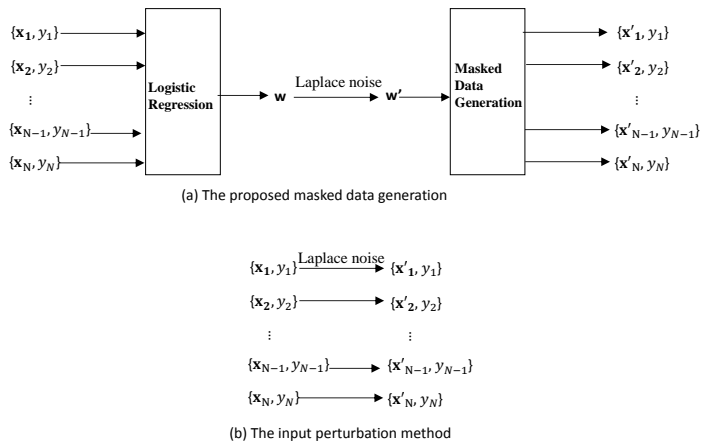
$\{\mathbf{x_1}, y_1\}$
$\{\mathbf{x_2}, y_2\}$
$\vdots$
$\{\mathbf{x}_{N-1}, y_{N-1}\}$
$\{\mathbf{x}_N, y_N\}$

Logistic Regression

$\mathbf{w}$

Laplace noise

$\mathbf{w'}$

Masked Data Generation

$\{\mathbf{x'_1}, y_1\}$
$\{\mathbf{x'_2}, y_2\}$
$\vdots$
$\{\mathbf{x'}_{N-1}, y_{N-1}\}$
$\{\mathbf{x'}_N, y_N\}$

(a) The proposed masked data generation

$\{\mathbf{x_1}, y_1\}$ Laplace noise $\{\mathbf{x'_1}, y_1\}$
$\{\mathbf{x_2}, y_2\}$ $\{\mathbf{x'_2}, y_2\}$
$\vdots$ $\vdots$
$\{\mathbf{x}_{N-1}, y_{N-1}\}$ $\{\mathbf{x'}_{N-1}, y_{N-1}\}$
$\{\mathbf{x}_N, y_N\}$ $\{\mathbf{x'}_N, y_N\}$

(b) The input perturbation method